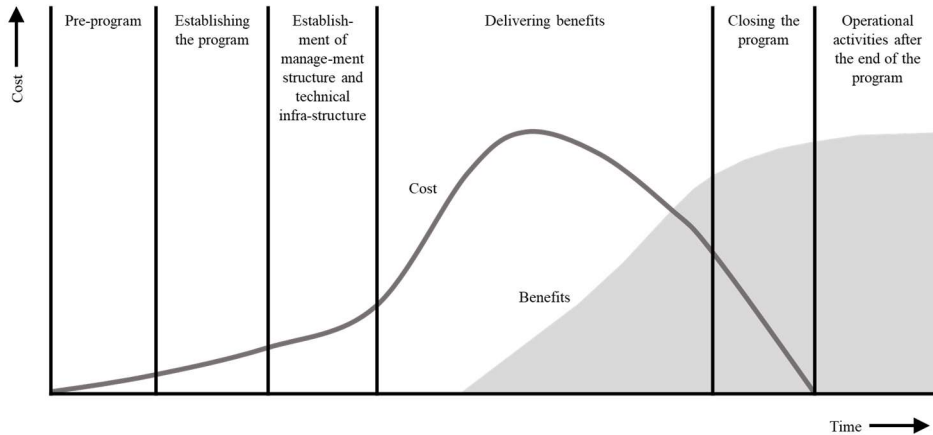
Cost

Pre-program

Establishing the program

Establish-ment of manage-ment structure and technical infra-structure

Delivering benefits

Closing the program

Operational activities after the end of the program

Cost

Benefits

Time